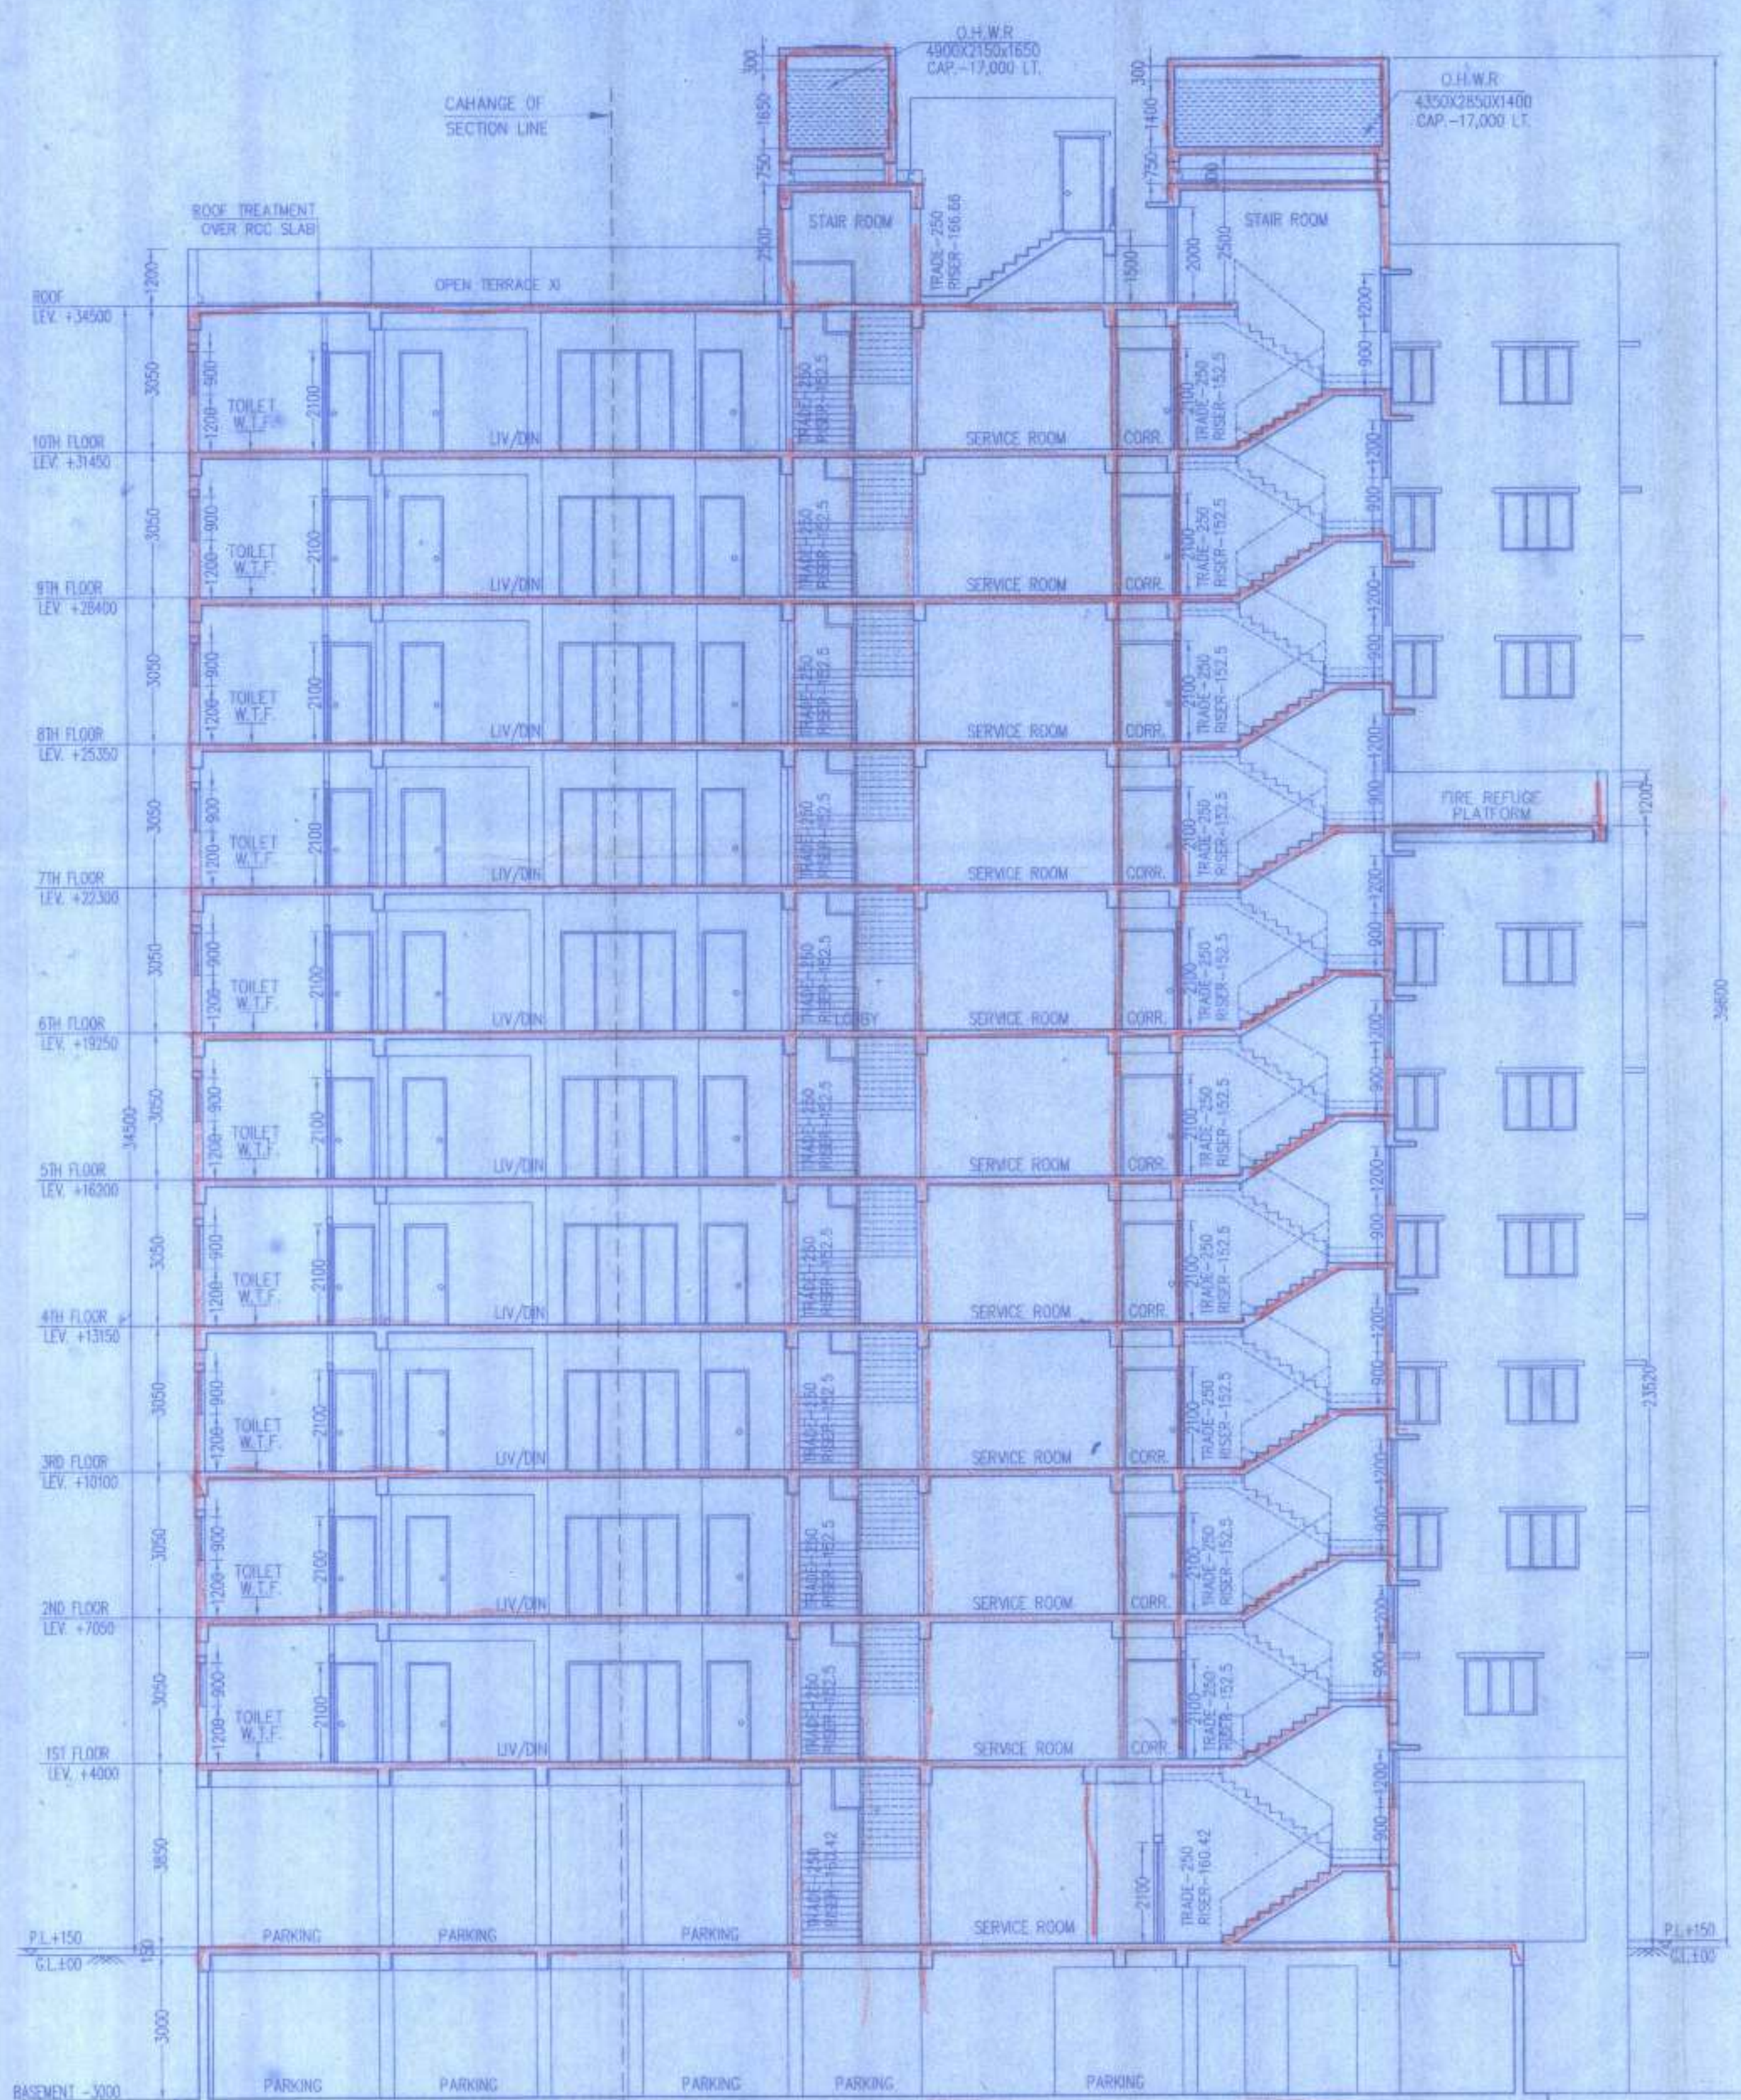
O.H.W.R
4900X2150x1650
CAP.-17,000 LT.

O.H.W.R
4350X2850X1400
CAP.-17,000 LT.

CAHANGE OF
SECTION LINE

ROOF TREATMENT
OVER RCC SLAB

OPEN TERRACE

STAIR ROOM

STAIR ROOM

TRADE-250
RISER-166.66

300
1650
750
2500
300
1400
750
300
2000
2500
1500
1200

ROOF
LEV. +34500

10TH FLOOR
LEV. +31450

9TH FLOOR
LEV. +28400

8TH FLOOR
LEV. +25350

7TH FLOOR
LEV. +22300

6TH FLOOR
LEV. +19250

5TH FLOOR
LEV. +16200

4TH FLOOR
LEV. +13150

3RD FLOOR
LEV. +10100

2ND FLOOR
LEV. +7050

1ST FLOOR
LEV. +4000

P.L.+150
G.L.±00

BASEMENT -3000

3050
3050
3050
3050
3050
3050
3050
3050
3050
3050
34500
3850
150
3000

TOILET
W.T.F.

1200
900
2100

LIV/DIN

SERVICE ROOM

CORR.

TRADE-250
RISER-152.5

L.LOBBY

FIRE REFUGE
PLATFORM

1200
900

39600
23520

PARKING
PARKING
PARKING
SERVICE ROOM

TRADE-250
RISER-160.42

2100

P.L.+150
G.L.±00

PARKING
PARKING
PARKING
PARKING
PARKING